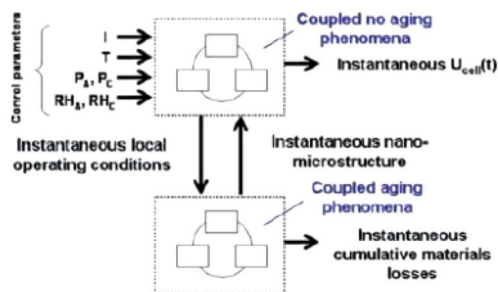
Control parameters

I
T
$P_A, P_C$
$RH_A, RH_C$

Coupled no aging phenomena

Instantaneous $U_{cell}(t)$

Instantaneous local operating conditions

Instantaneous nano-microstructure

Coupled aging phenomena

Instantaneous cumulative materials losses